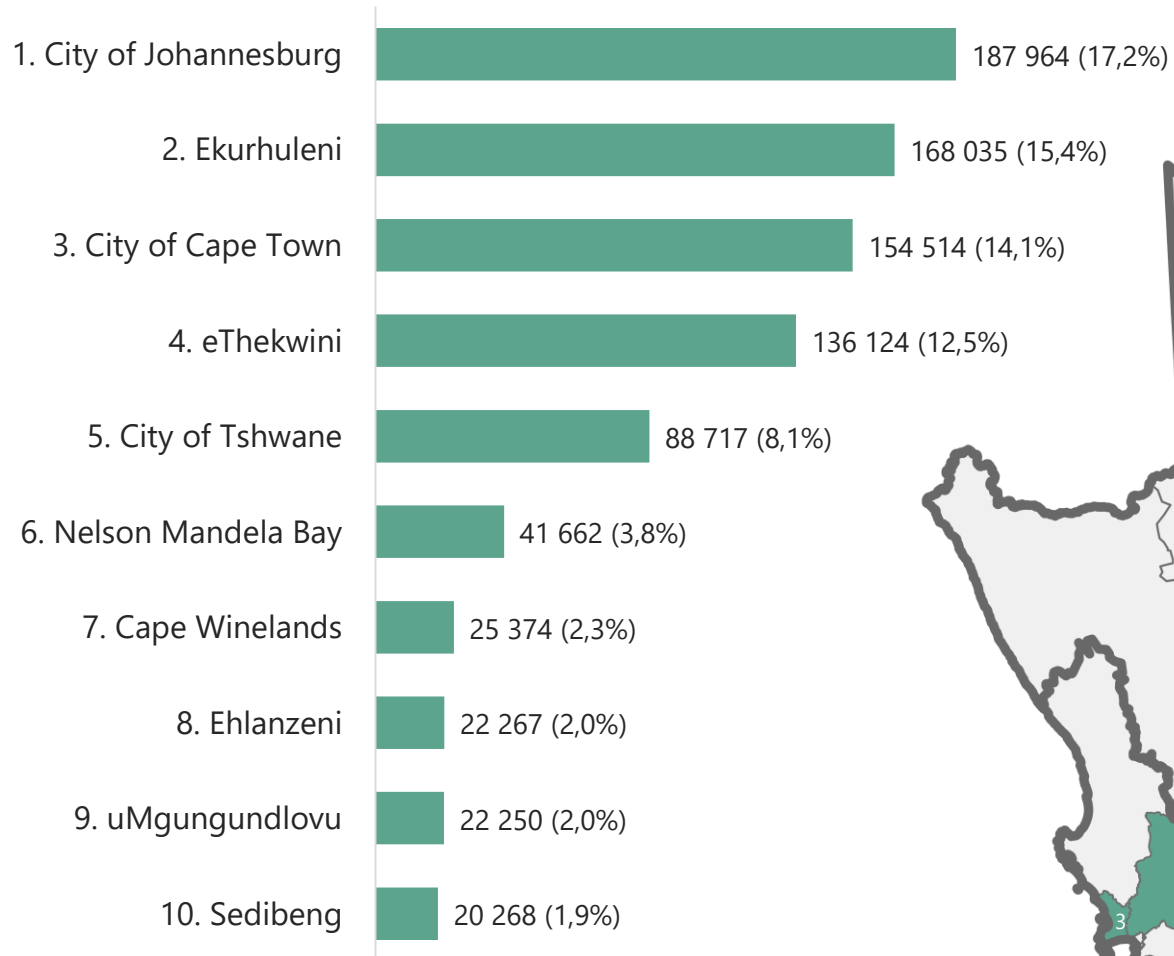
1. City of Johannesburg 187 964 (17,2%)
2. Ekurhuleni 168 035 (15,4%)
3. City of Cape Town 154 514 (14,1%)
4. eThekwini 136 124 (12,5%)
5. City of Tshwane 88 717 (8,1%)
6. Nelson Mandela Bay 41 662 (3,8%)
7. Cape Winelands 25 374 (2,3%)
8. Ehlanzeni 22 267 (2,0%)
9. uMgungundlovu 22 250 (2,0%)
10. Sedibeng 20 268 (1,9%)

3